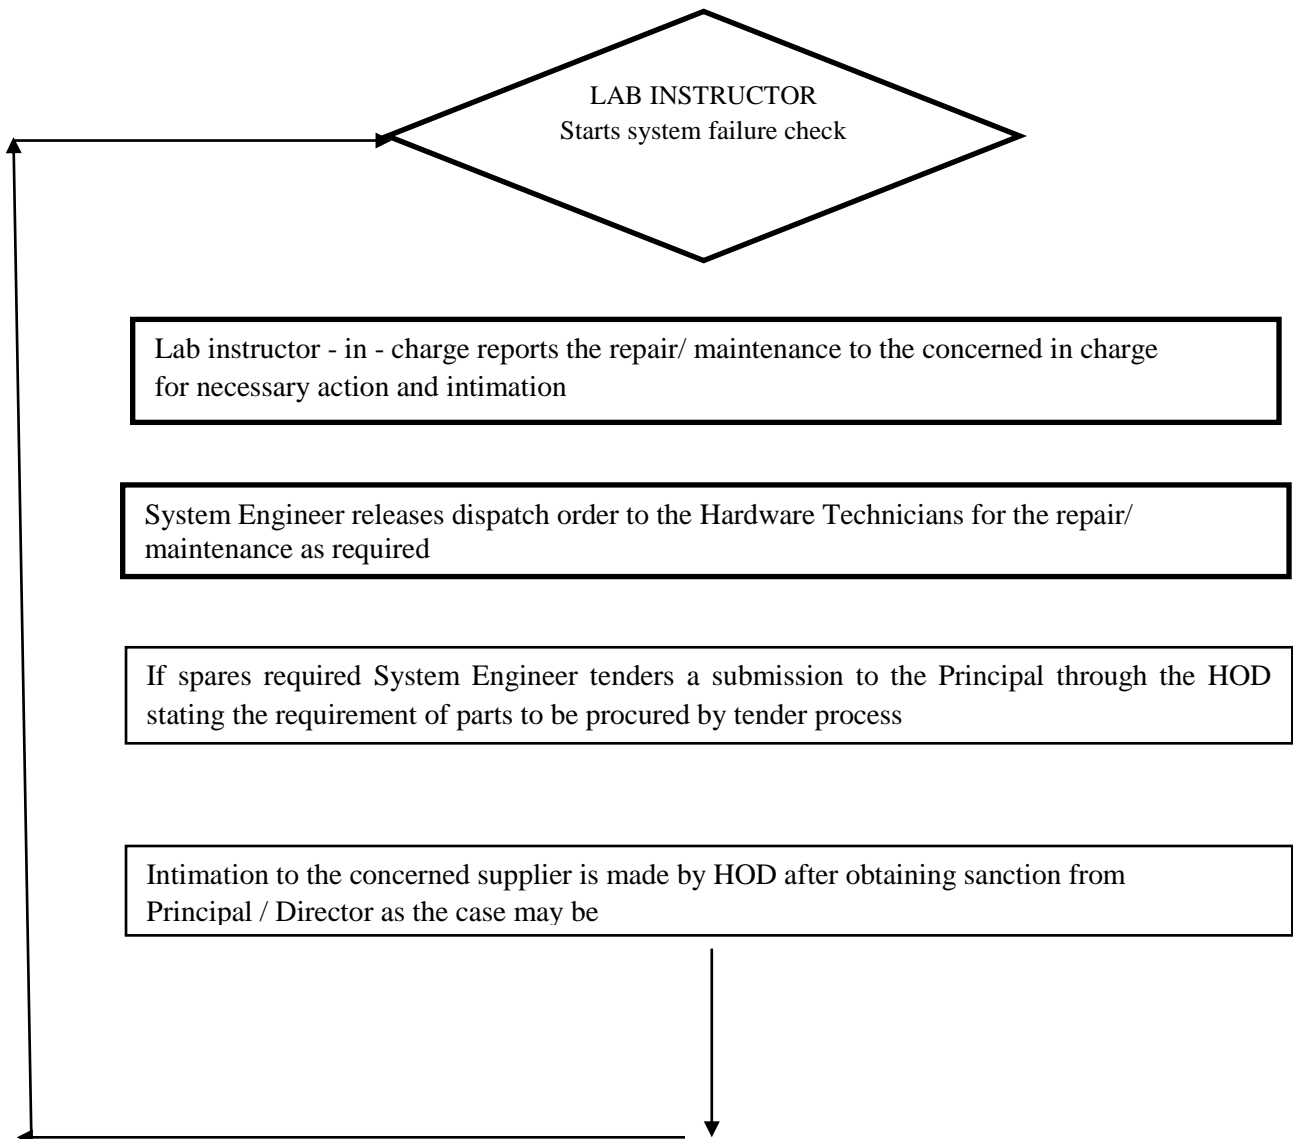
LAB INSTRUCTOR
Starts system failure check

Lab instructor - in - charge reports the repair/ maintenance to the concerned in charge for necessary action and intimation

System Engineer releases dispatch order to the Hardware Technicians for the repair/ maintenance as required

If spares required System Engineer tenders a submission to the Principal through the HOD stating the requirement of parts to be procured by tender process

Intimation to the concerned supplier is made by HOD after obtaining sanction from Principal / Director as the case may be